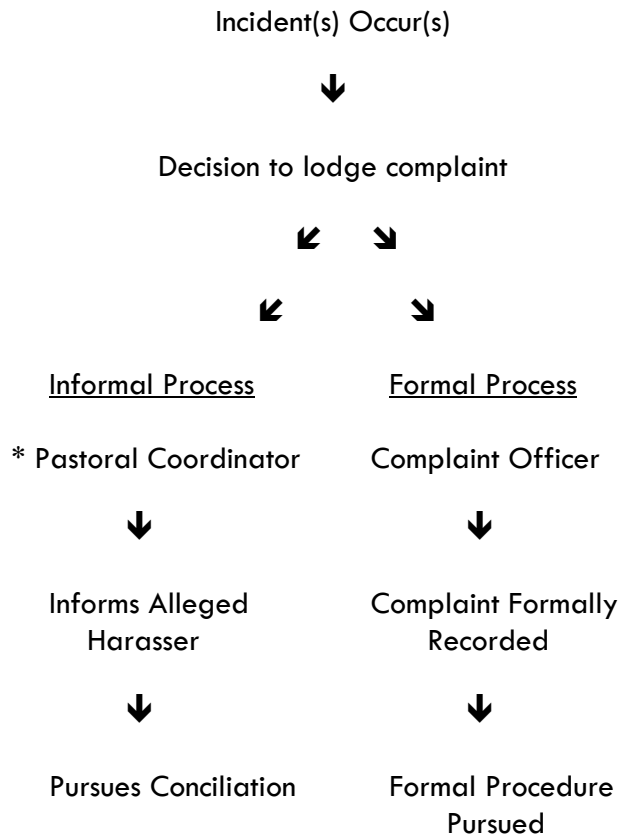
Incident(s) Occur(s)

Decision to lodge complaint

<u>Informal Process</u>

* Pastoral Coordinator

Informs Alleged Harasser

Pursues Conciliation

<u>Formal Process</u>

Complaint Officer

Complaint Formally Recorded

Formal Procedure Pursued